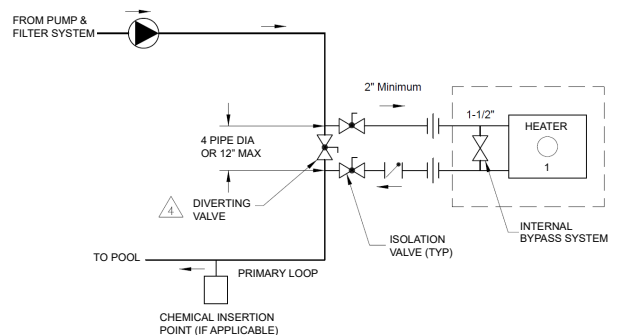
FROM PUMP &
FILTER SYSTEM

2" Minimum

1-1/2"

HEATER

1

4 PIPE DIA
OR 12" MAX

4

DIVERTING
VALVE

ISOLATION
VALVE (TYP)

INTERNAL
BYPASS SYSTEM

TO POOL

PRIMARY LOOP

CHEMICAL INSERTION
POINT (IF APPLICABLE)